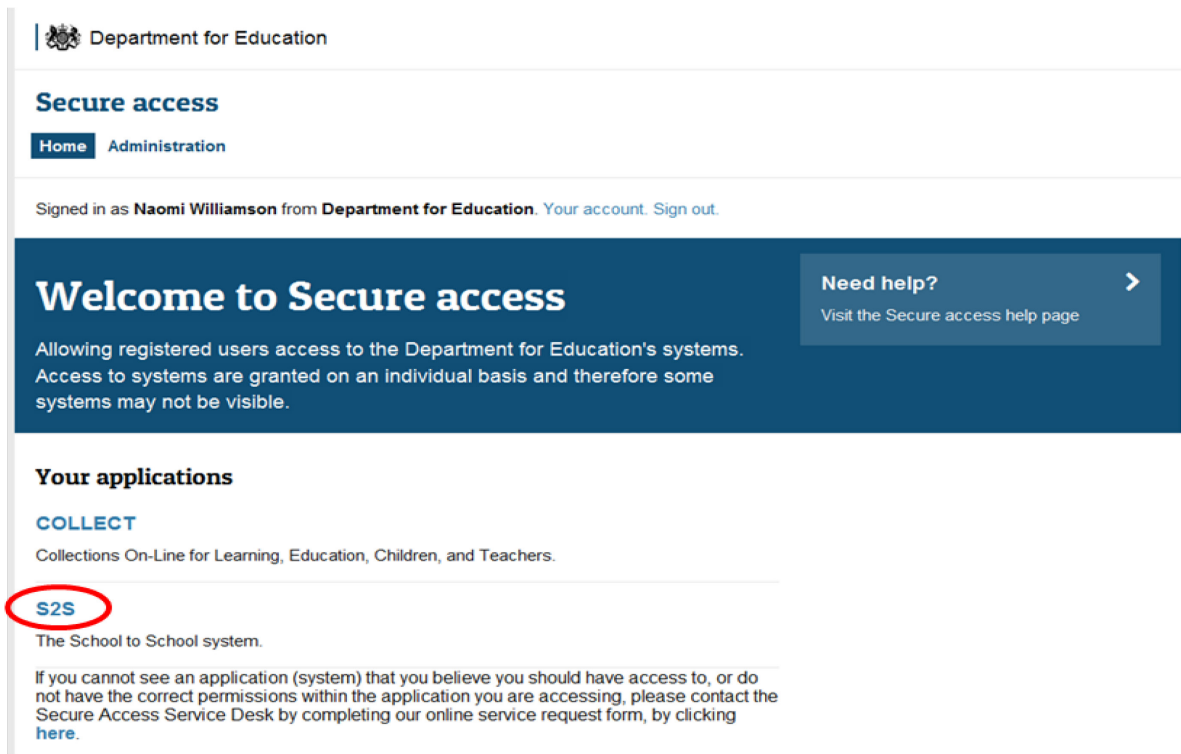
Department for Education

Secure access

Home Administration

Signed in as Naomi Williamson from Department for Education. Your account. Sign out.

Welcome to Secure access

Allowing registered users access to the Department for Education's systems. Access to systems are granted on an individual basis and therefore some systems may not be visible.

Need help?

Visit the Secure access help page

Your applications

COLLECT

Collections On-Line for Learning, Education, Children, and Teachers.

S2S

The School to School system.

If you cannot see an application (system) that you believe you should have access to, or do not have the correct permissions within the application you are accessing, please contact the Secure Access Service Desk by completing our online service request form, by clicking here.